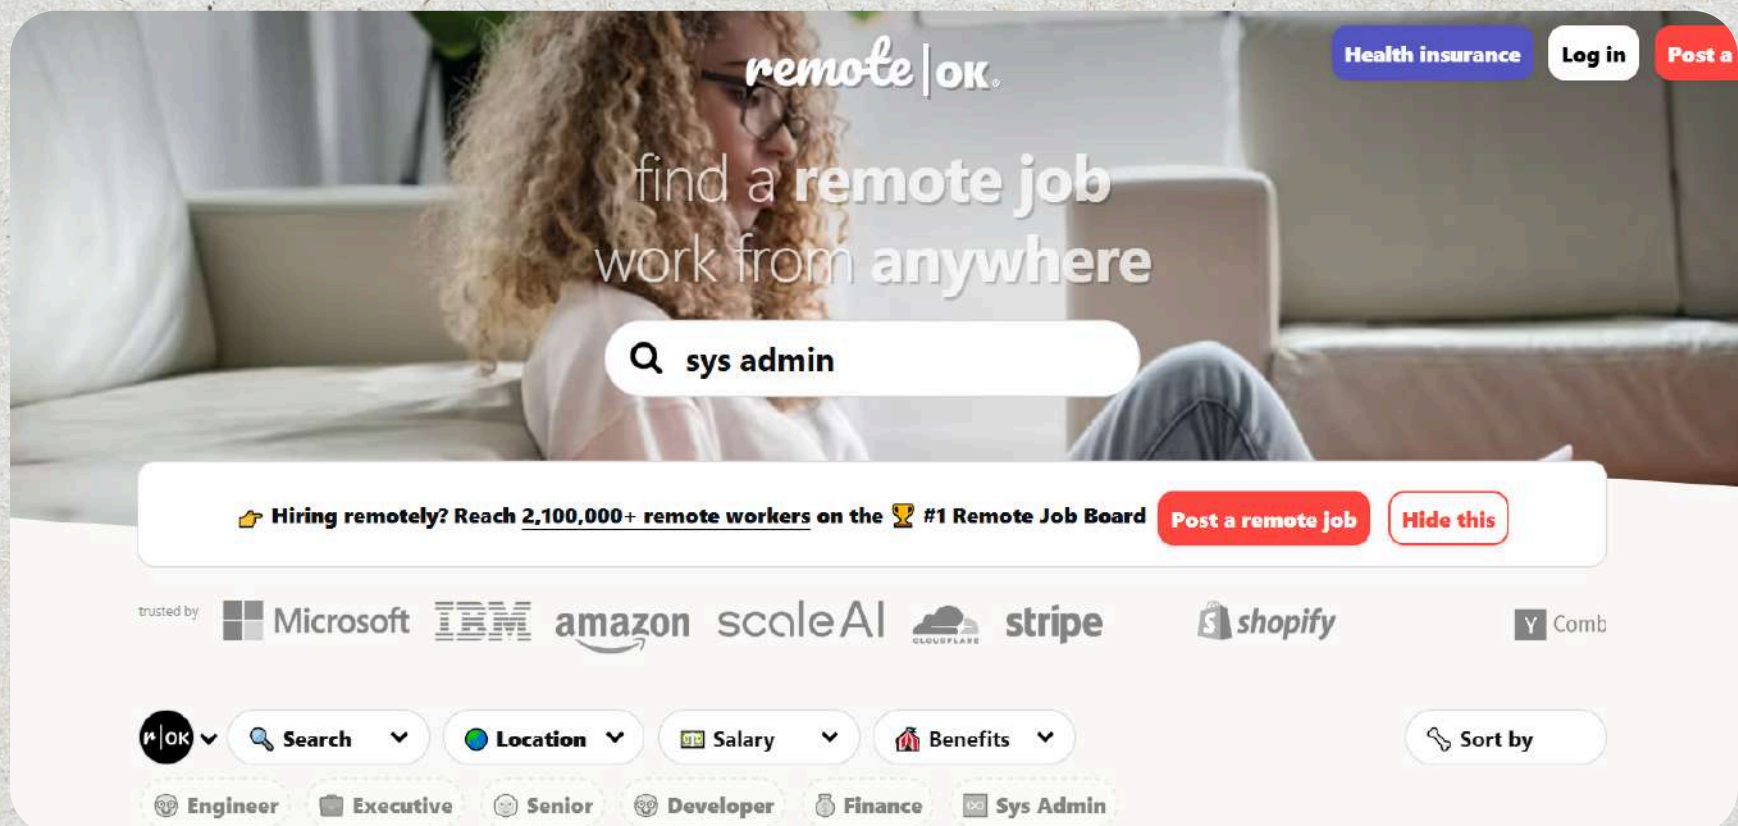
remote | OK.

Health insurance Log in Post a

find a remote job
work from anywhere

sys admin

Hiring remotely? Reach 2,100,000+ remote workers on the #1 Remote Job Board Post a remote job Hide this

trusted by Microsoft IBM amazon scale AI CLOUDFLARE stripe shopify Y Comb

r|OK Search Location Salary Benefits Sort by

Engineer Executive Senior Developer Finance Sys Admin